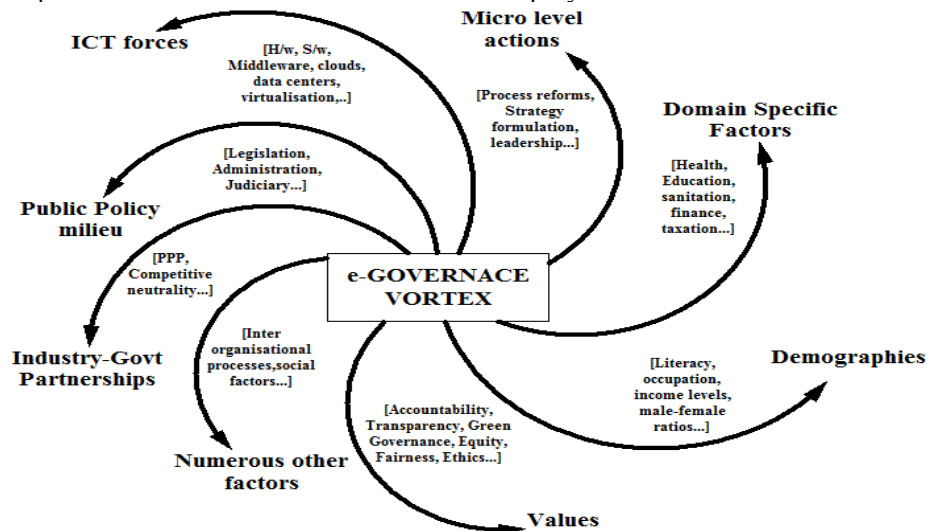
ICT forces

[H/w, S/w, Middleware, clouds, data centers, virtualisation,..]

Micro level actions

[Process reforms, Strategy formulation, leadership...]

Domain Specific Factors

[Health, Education, sanitation, finance, taxation...]

[Legislation, Administration, Judiciary...]

Public Policy milieu

[PPP, Competitive neutrality...]

e-GOVERNACE VORTEX

Industry-Govt Partnerships

[Inter organisational processes,social factors...]

Demographies

[Literacy, occupation, income levels, male-female ratios...]

[Accountability, Transparency, Green Governance, Equity, Fairness, Ethics...]

Numerous other factors

Values